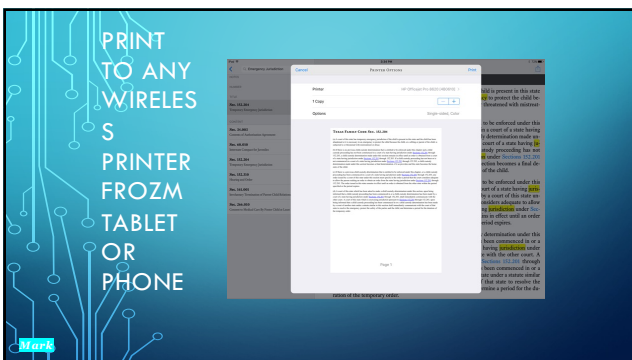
PRINT TO ANY WIRELES S PRINTER FROZM TABLET OR PHONE

Cancel

Printer Options

Print

Printer

1 Copy

Options

Single-sided, Color

Texas Family Code Sec. 152.204

Page 1

Sec. 152.204

Sec. 152.201

Sec. 152.203

Sec. 152.205

Sec. 152.206

Sec. 152.208

Mark

he child is present in this state

to protect the child be-

threatened with mistreat-

n be entered under this

a court of a state having

ody determination made

court of a state having

tody proceeding has not

under Sections 152.201

tody determination

sections becomes a final de-

of the child.

n be entered under this

a court of a state having

court of this state re-

considers adequate to allow

ing jurisdiction under Sec-

ins in effect until an order

eriod expires.

determination under this

been commenced in or a

ving jurisdiction under

with the other court. A

Sections 152.201 through

been commenced in or a

under a statute similar

if that state to resolve the

ermine a period for the du-

ration of the temporary order.